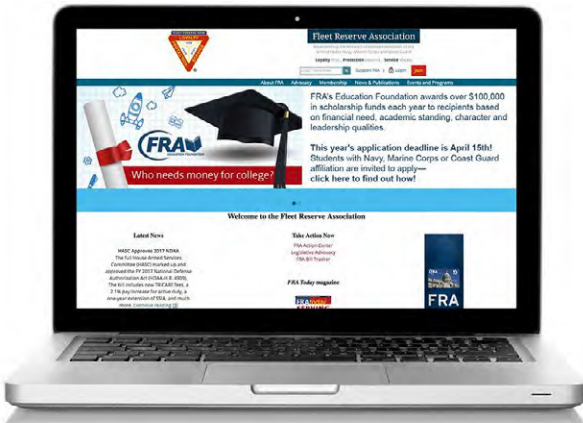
Fleet Reserve Association

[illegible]

Loyalty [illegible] Protection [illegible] Service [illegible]

Support FRA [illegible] Login Join

About FRA Advocacy Membership News & Publications Events and Programs

FRA's Education Foundation awards over $100,000 in scholarship funds each year to recipients based on financial need, academic standing, character and leadership qualities.

This year's application deadline is April 15th! Students with Navy, Marine Corps or Coast Guard affiliation are invited to apply— click here to find out how!

FRA Education Foundation

Who needs money for college?

Welcome to the Fleet Reserve Association

Latest News

HASC Approves 2017 NDAA

The full House Armed Services Committee (HASC) marked up and approved the FY 2017 National Defense Authorization Act (H.R. 4909). The bill includes new TRICARE fees, a 2.1% pay increase for active duty, a one-year extension of SSIA, and much more. Continue Reading

Take Action Now

FRA Action Center
Legislative Advocacy
FRA Bill Tracker

FRA Today magazine

FRA